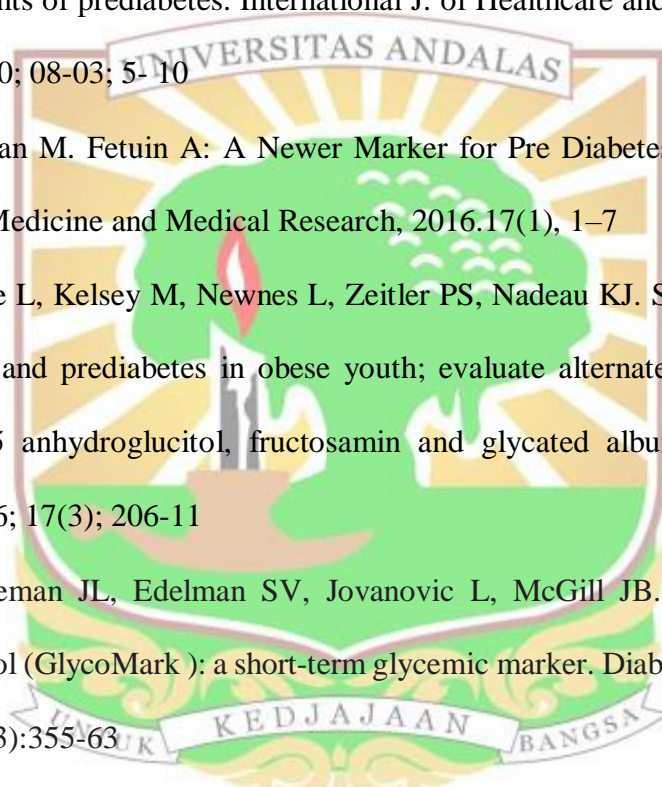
nts of prediabetes. International J. of Healthcare and

0; 08-03; 5- 10

an M. Fetuin A: A Newer Marker for Pre Diabetes

Medicine and Medical Research, 2016.17(1), 1–7

e L, Kelsey M, Newnes L, Zeitler PS, Nadeau KJ. S

and prediabetes in obese youth; evaluate alternate

5 anhydroglucitol, fructosamin and glycated albu

6; 17(3); 206-11

eman JL, Edelman SV, Jovanovic L, McGill JB.

ol (GlycoMark ): a short-term glycemic marker. Diab

3):355-63

UNIVERSITAS ANDALAS

UNTUK KEDJAJAAN BANGSA